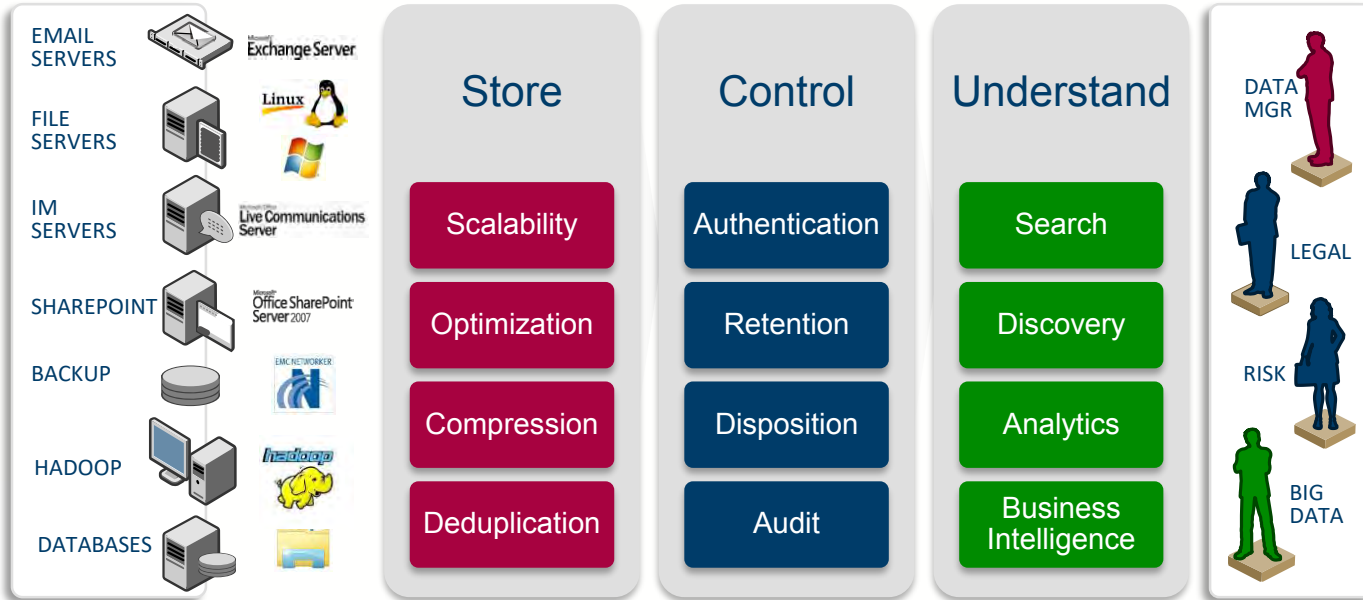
EMAIL SERVERS

Microsoft Exchange Server

FILE SERVERS

Linux

IM SERVERS

Microsoft Office Live Communications Server

SHAREPOINT

Microsoft Office SharePoint Server 2007

BACKUP

EMC NETWORKER

HADOOP

hadoop

DATABASES

Store

Scalability

Optimization

Compression

Deduplication

Control

Authentication

Retention

Disposition

Audit

Understand

Search

Discovery

Analytics

Business Intelligence

DATA MGR

LEGAL

RISK

BIG DATA